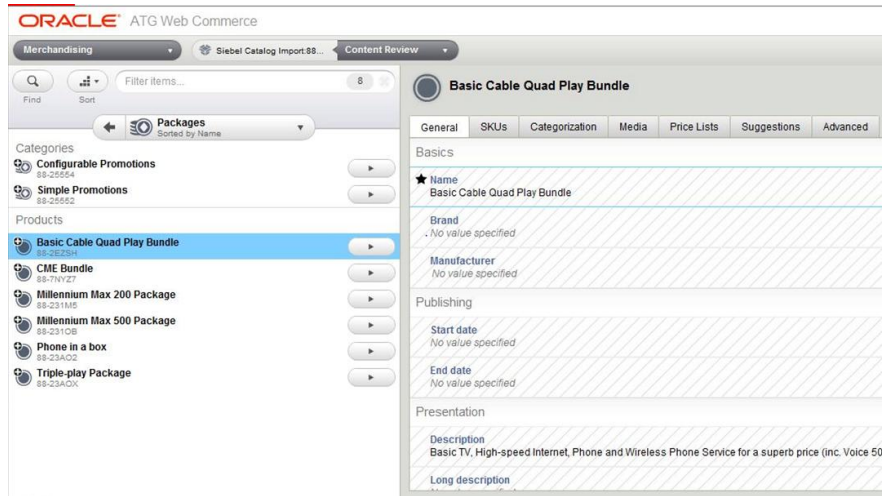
ORACLE® ATG Web Commerce

Merchandising
Siebel Catalog Import:88...
Content Review

Find
Sort
Filter items...
8

Packages
Sorted by Name

Categories
Configurable Promotions
88-25554
Simple Promotions
88-25552

Products
Basic Cable Quad Play Bundle
88-2EZSH
CME Bundle
88-7NYZ7
Millennium Max 200 Package
88-231M5
Millennium Max 500 Package
88-231OB
Phone in a box
88-23AO2
Triple-play Package
88-23AOX

Basic Cable Quad Play Bundle

General | SKUs | Categorization | Media | Price Lists | Suggestions | Advanced

Basics

★ Name
Basic Cable Quad Play Bundle

Brand
No value specified

Manufacturer
No value specified

Publishing

Start date
No value specified

End date
No value specified

Presentation

Description
Basic TV, High-speed Internet, Phone and Wireless Phone Service for a superb price (inc. Voice 50

Long description
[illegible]